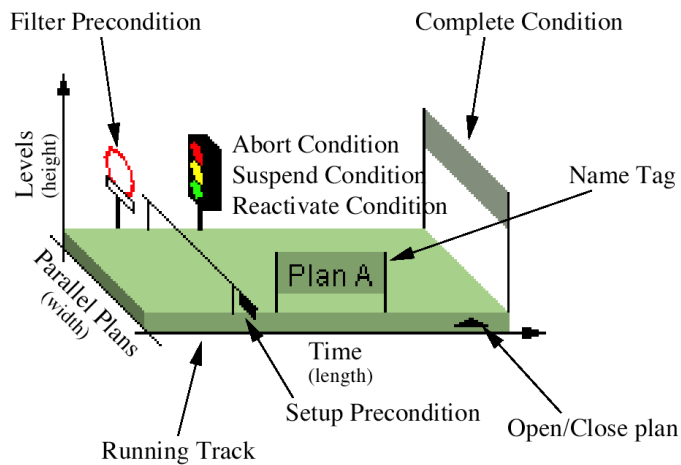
Filter Precondition

Complete Condition

Levels
(height)

Abort Condition
Suspend Condition
Reactivate Condition

Name Tag

Plan A

Parallel Plans
(width)

Time
(length)

Setup Precondition

Open/Close plan

Running Track